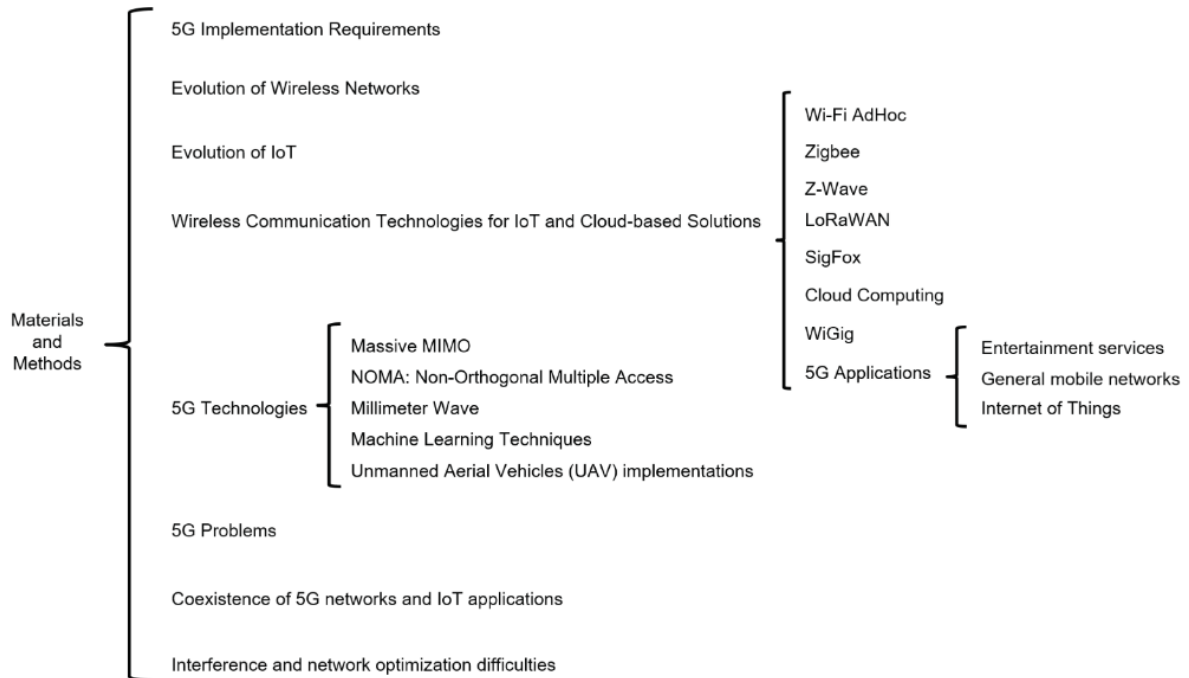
Materials and Methods

5G Implementation Requirements

Evolution of Wireless Networks

Evolution of IoT

Wireless Communication Technologies for IoT and Cloud-based Solutions

Wi-Fi AdHoc
Zigbee
Z-Wave
LoRaWAN
SigFox
Cloud Computing
WiGig
5G Applications

Entertainment services
General mobile networks
Internet of Things

5G Technologies

Massive MIMO
NOMA: Non-Orthogonal Multiple Access
Millimeter Wave
Machine Learning Techniques
Unmanned Aerial Vehicles (UAV) implementations

5G Problems

Coexistence of 5G networks and IoT applications

Interference and network optimization difficulties